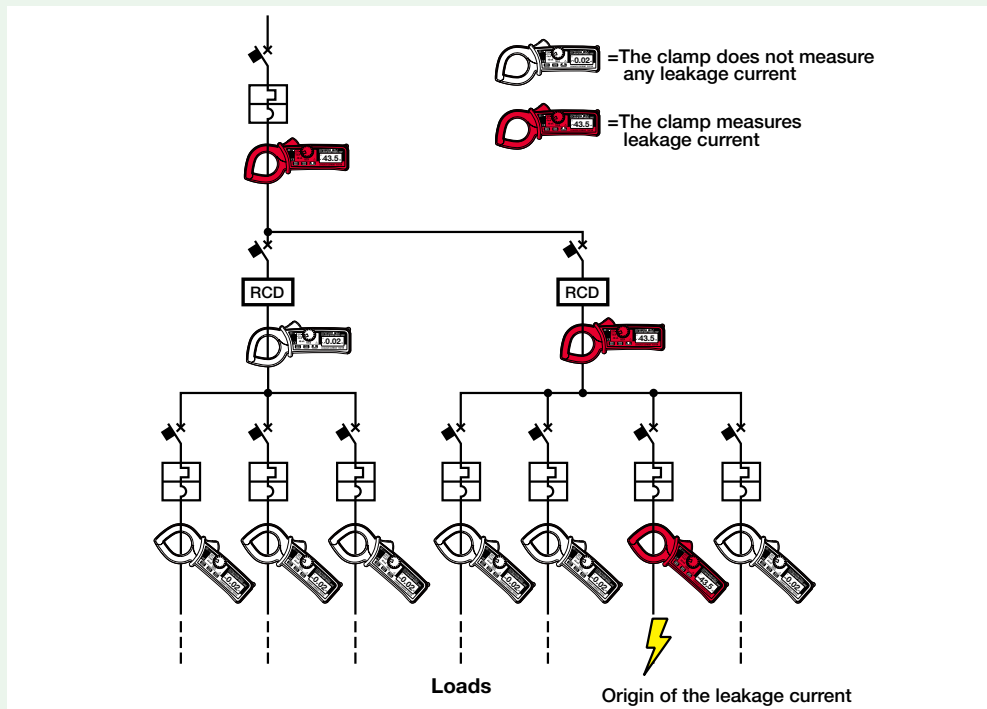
-0.02 =The clamp does not measure any leakage current

43.5 =The clamp measures leakage current

43.5

RCD

RCD

-0.02

43.5

-0.02

-0.02

-0.02

-0.02

-0.02

43.5

-0.02

Loads

Origin of the leakage current